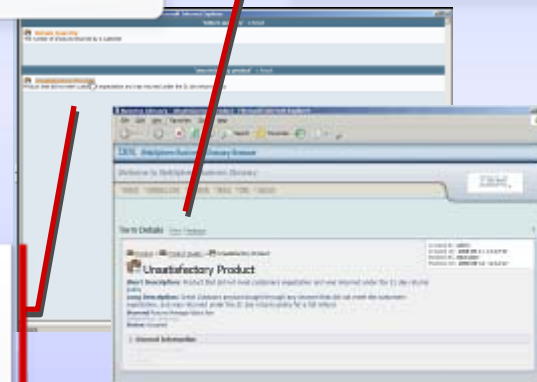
IBM

Welcome to WebSphere Business Glossary

Term Details

Unsatisfactory Product

Short Description: Product that did not meet customers expectation and was returned under the 31 day refund policy

Long Description: Goods Customers product bought through any channel that did not meet the customers expectation and was returned under the 31 day returns policy for a full refund.

Status: Accepted

Stewards: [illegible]

Internal Information

Unsatisfactory Product

Product that did not meet customers expectation and was returned under the 31 day refund policy

Vehicle Quantity